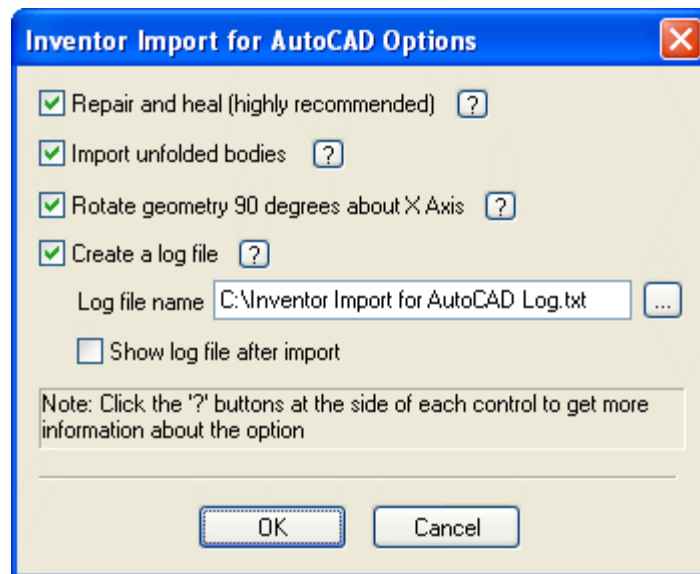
Inventor Import for AutoCAD Options

Repair and heal (highly recommended) ?

Import unfolded bodies ?

Rotate geometry 90 degrees about X Axis ?

Create a log file ?

Log file name C:\Inventor Import for AutoCAD Log.txt ...

Show log file after import

Note: Click the '?' buttons at the side of each control to get more information about the option

OK

Cancel